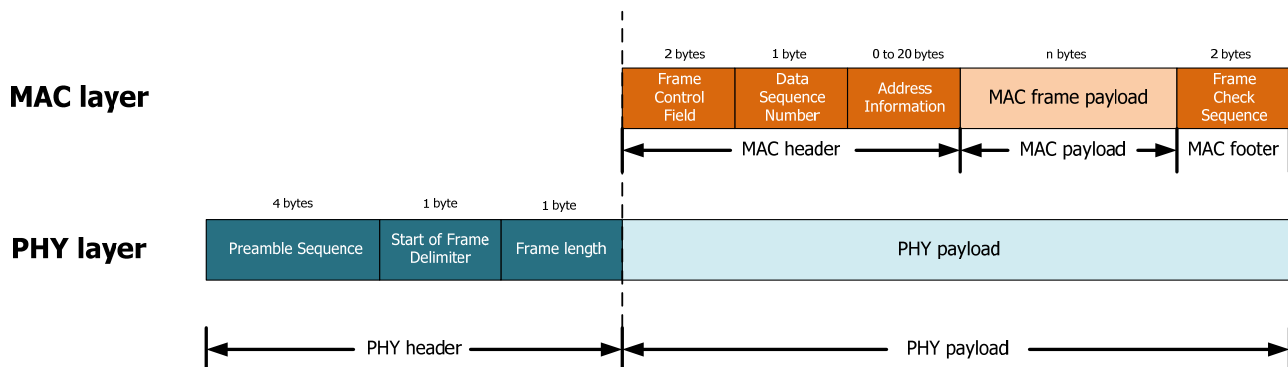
MAC layer

| 2 bytes | 1 byte | 0 to 20 bytes | n bytes | 2 bytes |
|---|---|---|---|---|
| Frame Control Field | Data Sequence Number | Address Information | MAC frame payload | Frame Check Sequence |

MAC header
MAC payload
MAC footer

PHY layer

| 4 bytes | 1 byte | 1 byte | |
|---|---|---|---|
| Preamble Sequence | Start of Frame Delimiter | Frame length | PHY payload |

PHY header
PHY payload